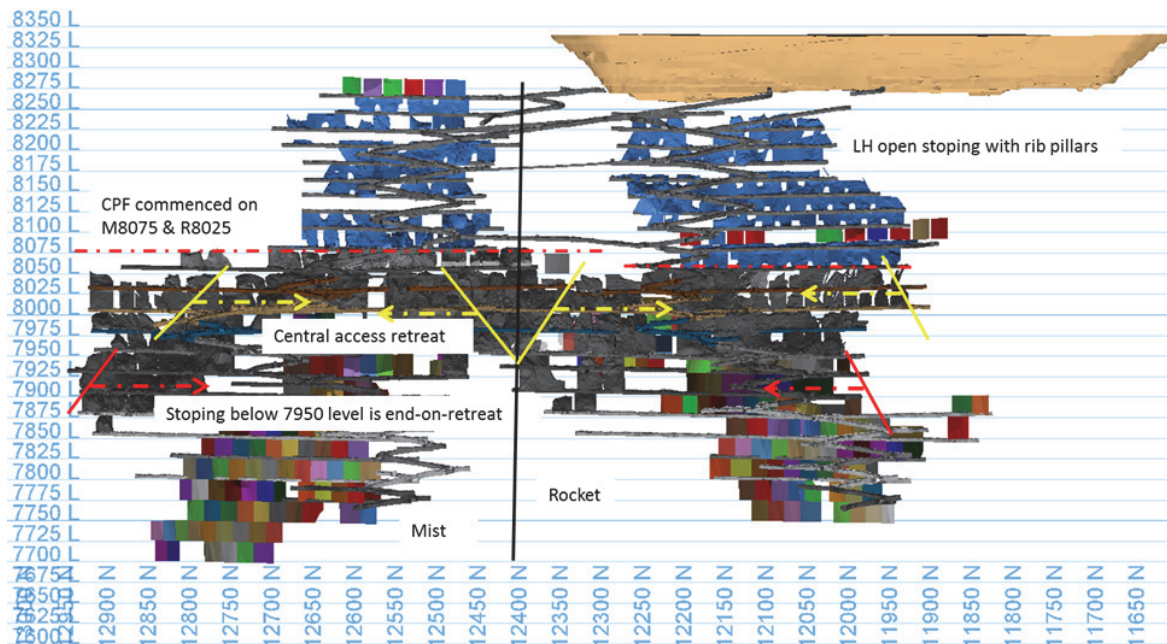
8350 L
8325 L
8300 L
8275 L
8250 L
8225 L
8200 L
8175 L
8150 L
8125 L
8100 L
8075 L
8050 L
8025 L
8000 L
7975 L
7950 L
7925 L
7900 L
7875 L
7850 L
7825 L
7800 L
7775 L
7750 L
7725 L
7700 L
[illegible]

LH open stoping with rib pillars

CPF commenced on M8075 & R8025

Central access retreat

Stoping below 7950 level is end-on-retreat

Rocket

Mist

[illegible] 12900 N 12850 N 12800 N 12750 N 12700 N 12650 N 12600 N 12550 N 12500 N 12450 N 12400 N 12350 N 12300 N 12250 N 12200 N 12150 N 12100 N 12050 N 12000 N 11950 N 11900 N 11850 N 11800 N 11750 N 11700 N 11650 N